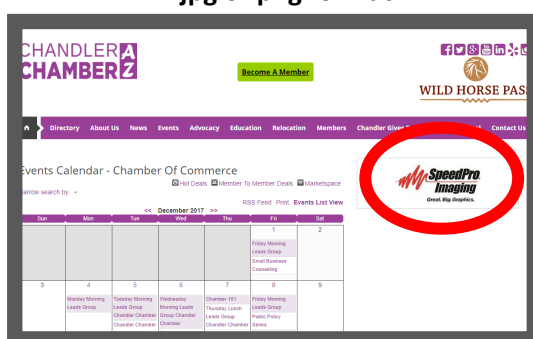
CHANDLER AZ
CHAMBER

Become A Member

WILD HORSE PAS

Directory About Us News Events Advocacy Education Relocation Members Chandler Give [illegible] Contact Us

Events Calendar - Chamber Of Commerce

Hot Deals Member To Member Deals Marketspace

Narrow search by:

RSS Feed Print Events List View

<< December 2017 >>

SpeedPro Imaging
Great. Big. Graphics.

| Sun | Mon | Tue | Wed | Thu | Fri | Sat |
|---|---|---|---|---|---|---|
| | | | | | 1 Friday Morning Leads Group Small Business Counseling | 2 |
| 3 | 4 Monday Morning Leads Group | 5 Tuesday Morning Leads Group Chandler Chamber Chandler Chamber | 6 Wednesday Morning Leads Group Chandler Chamber | 7 Chamber 101 Thursday Lunch Leads Group Chandler Chamber | 8 Friday Morning Leads Group Public Policy Series | 9 |